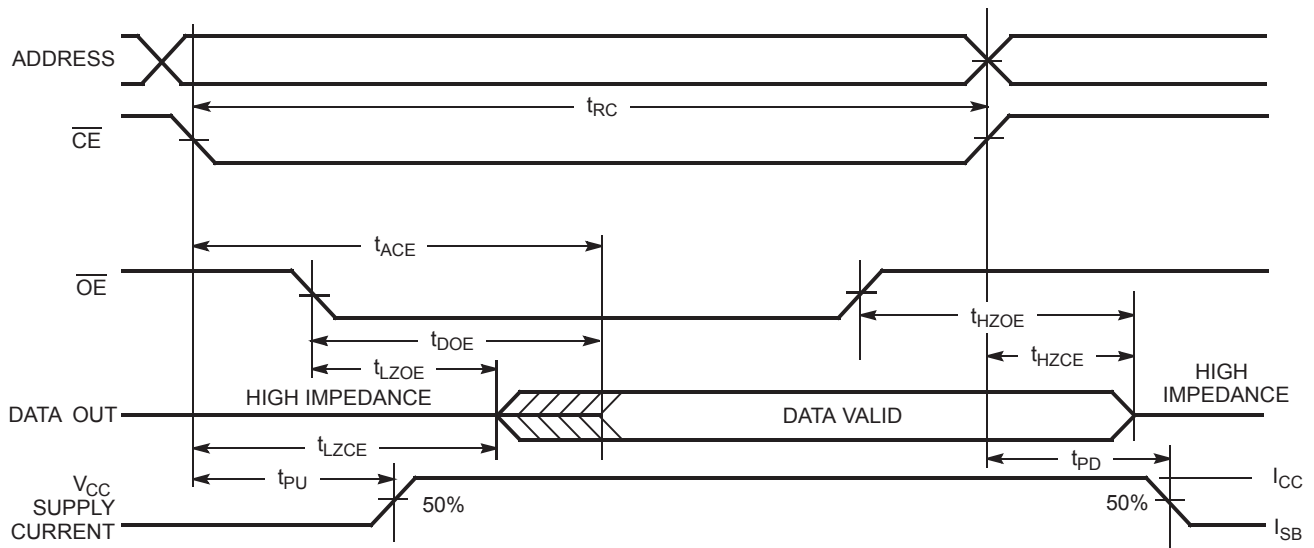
ADDRESS

$t_{RC}$

$\overline{CE}$

$t_{ACE}$

$\overline{OE}$

$t_{HZOE}$

$t_{DOE}$

$t_{LZOE}$

$t_{HZCE}$

HIGH IMPEDANCE

HIGH IMPEDANCE

DATA OUT

DATA VALID

$t_{LZCE}$

$t_{PD}$

$V_{CC}$ SUPPLY CURRENT

$t_{PU}$

50%

50%

$I_{CC}$

$I_{SB}$